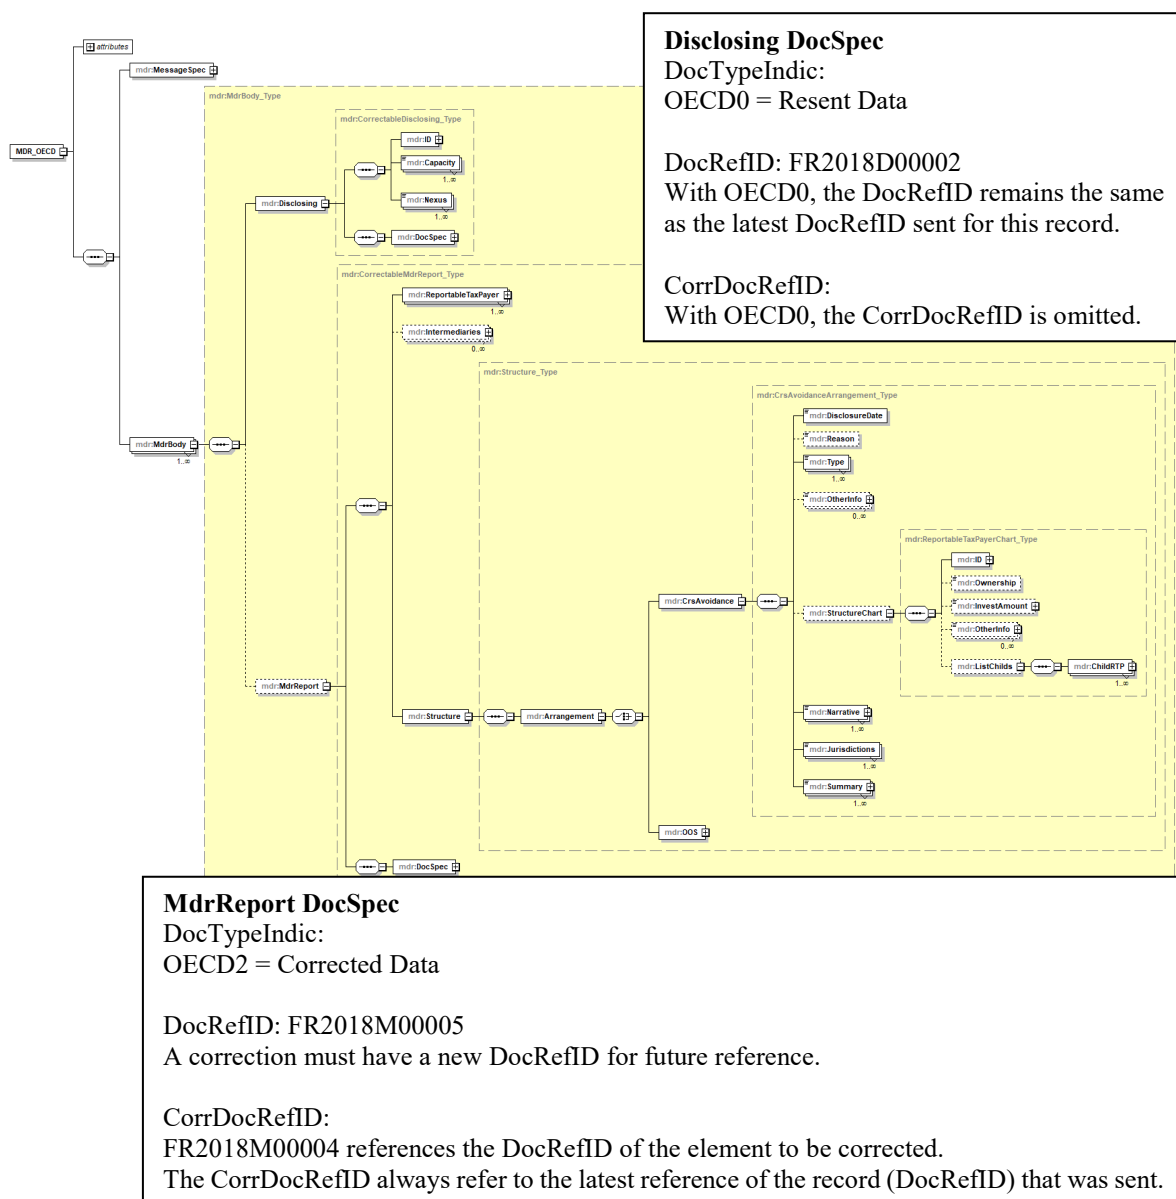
attributes

MDR_OECD

mdr:MessageSpec

mdr:MdrBody_Type

mdr:CorrectableDisclosing_Type

mdr:ID

mdr:Capacity

1..∞

mdr:Nexus

1..∞

mdr:Disclosing

mdr:DocSpec

mdr:CorrectableMdrReport_Type

mdr:ReportableTaxPayer

1..∞

mdr:Intermediaries

0..∞

mdr:Structure_Type

mdr:CrsAvoidanceArrangement_Type

mdr:DisclosureDate

mdr:Reason

mdr:Type

1..∞

mdr:OtherInfo

0..∞

mdr:ReportableTaxPayerChart_Type

mdr:ID

mdr:Ownership

mdr:InvestAmount

mdr:OtherInfo

0..∞

mdr:ListChilds

mdr:ChildRTP

1..∞

mdr:CrsAvoidance

mdr:StructureChart

mdr:MdrBody

1..∞

mdr:MdrReport

mdr:Structure

mdr:Arrangement

mdr:Narrative

1..∞

mdr:Jurisdictions

1..∞

mdr:Summary

1..∞

mdr:OOS

mdr:DocSpec

**Disclosing DocSpec**
DocTypeIndic:
OECD0 = Resent Data

DocRefID: FR2018D00002
With OECD0, the DocRefID remains the same as the latest DocRefID sent for this record.

CorrDocRefID:
With OECD0, the CorrDocRefID is omitted.

**MdrReport DocSpec**
DocTypeIndic:
OECD2 = Corrected Data

DocRefID: FR2018M00005
A correction must have a new DocRefID for future reference.

CorrDocRefID:
FR2018M00004 references the DocRefID of the element to be corrected.
The CorrDocRefID always refer to the latest reference of the record (DocRefID) that was sent.